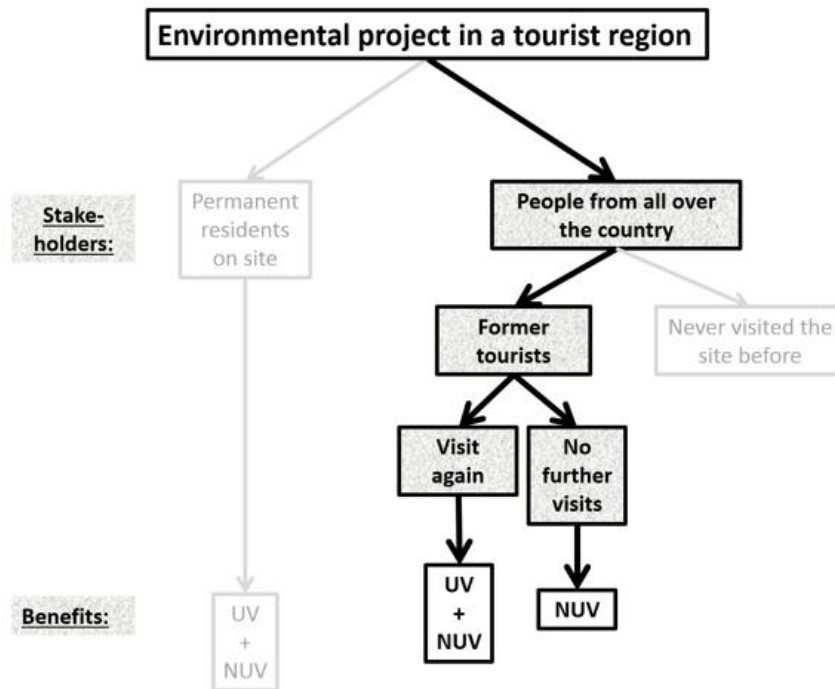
Environmental project in a tourist region

Stakeholders:

Permanent residents on site

People from all over the country

Former tourists

Never visited the site before

Visit again

No further visits

Benefits:

UV + NUV

UV + NUV

NUV